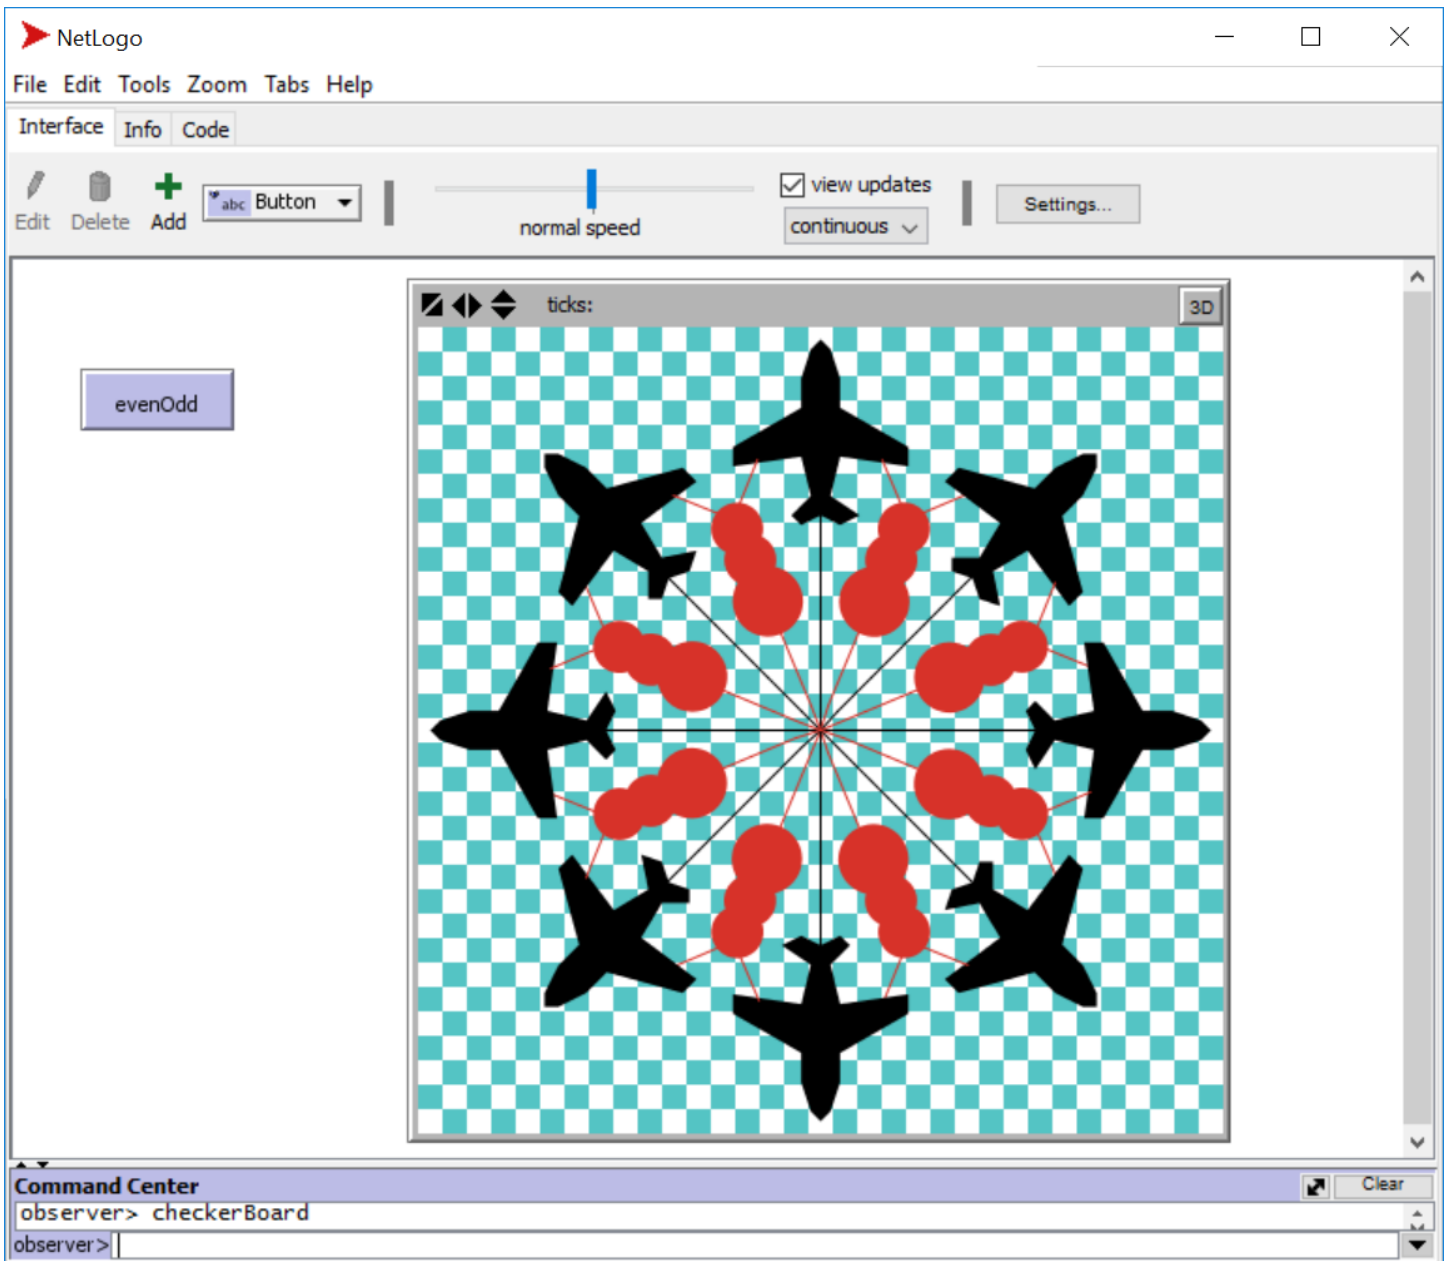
NetLogo

File Edit Tools Zoom Tabs Help

Interface Info Code

Edit Delete Add

abc Button

normal speed

view updates

continuous

Settings...

ticks:

3D

evenOdd

Command Center

Clear

observer> checkerBoard

observer>